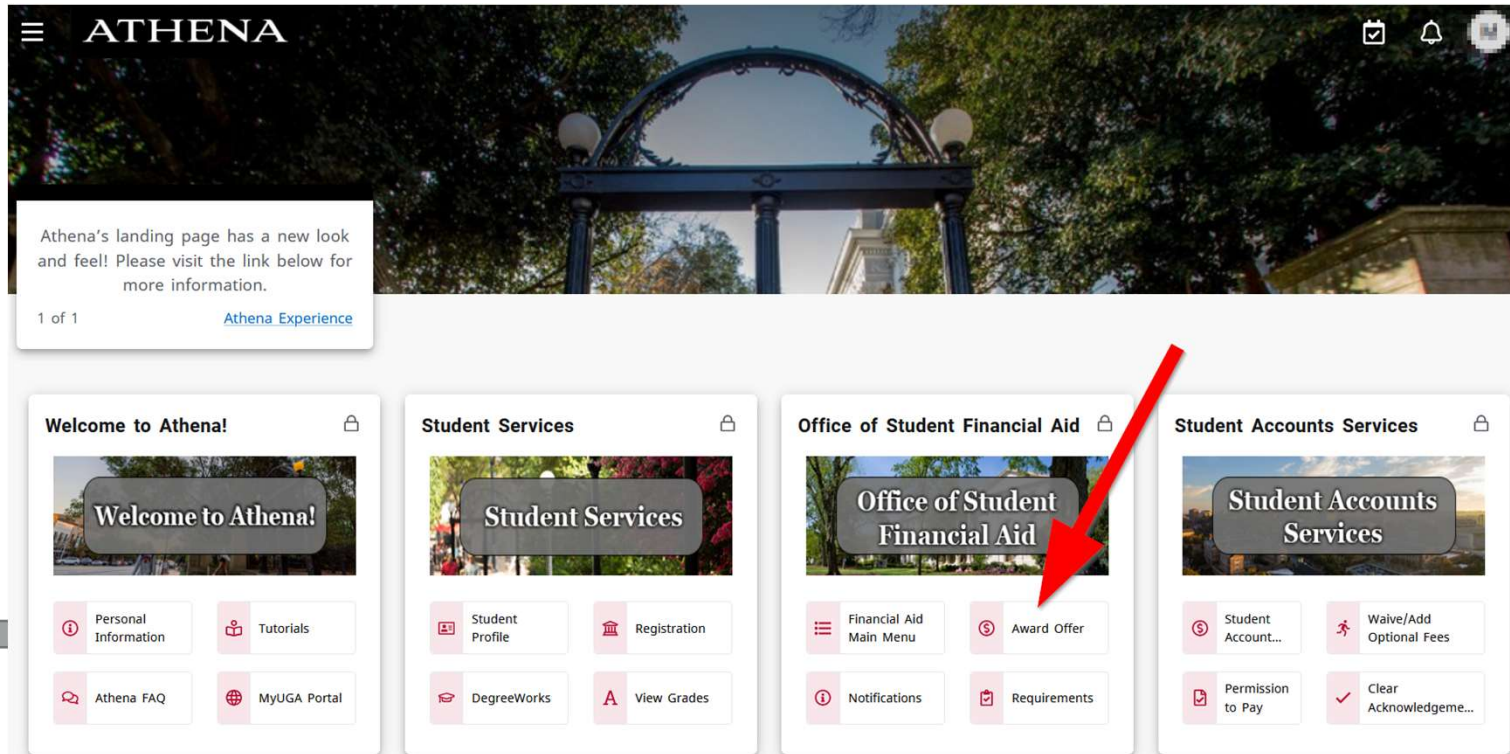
ATHENA

Athena's landing page has a new look and feel! Please visit the link below for more information.

1 of 1

Athena Experience

Welcome to Athena!

Welcome to Athena!

Personal Information

Tutorials

Athena FAQ

MyUGA Portal

Student Services

Student Services

Student Profile

Registration

DegreeWorks

View Grades

Office of Student Financial Aid

Office of Student Financial Aid

Financial Aid Main Menu

Award Offer

Notifications

Requirements

Student Accounts Services

Student Accounts Services

Student Account...

Waive/Add Optional Fees

Permission to Pay

Clear Acknowledgeme...